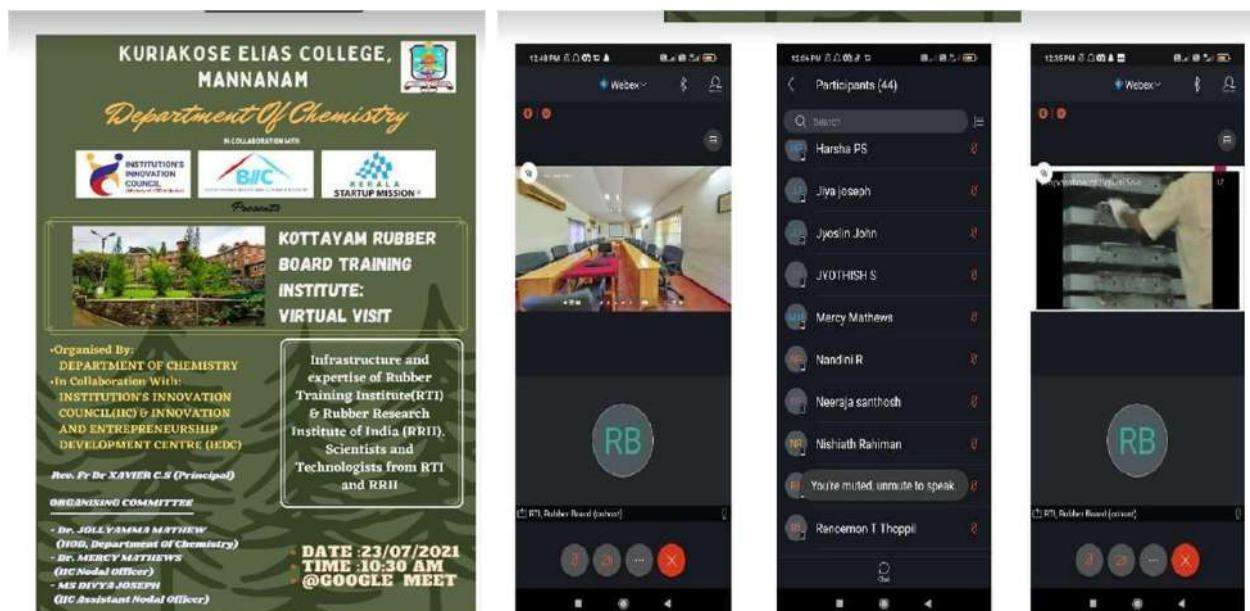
KURIAKOSE ELIAS COLLEGE, MANNANAM

Department Of Chemistry

IN COLLABORATION WITH

INSTITUTION'S INNOVATION COUNCIL

BIIC

KERALA STARTUP MISSION

Presents

KOTTAYAM RUBBER BOARD TRAINING INSTITUTE: VIRTUAL VISIT

•Organised By: DEPARTMENT OF CHEMISTRY
•In Collaboration With: INSTITUTION'S INNOVATION COUNCIL(IIC) & INNOVATION AND ENTREPRENEURSHIP DEVELOPMENT CENTRE (IEDC)

Rev. Fr Dr XAVIER C.S (Principal)

ORGANISING COMMITTEE

- Dr. JOLLYAMMA MATHEW (HOD, Department Of Chemistry)
- Dr. MERCY MATHEWS (IIC Nodal Officer)
- MS DIVYA JOSEPH (IIC Assistant Nodal Officer)

Infrastructure and expertise of Rubber Training Institute(RTI) & Rubber Research Institute of India (RRII). Scientists and Technologists from RTI and RRII

DATE :23/07/2021
TIME :10:30 AM
@GOOGLE MEET

Webex

RB

RTI, Rubber Board (cohost)

Participants (44)

Search

Harsha PS

Jiya joseph

Jjoslin John

JYOTHISH S

Mercy Mathews

Nandini R

Neeraja santhosh

Nishiath Rahiman

You're muted, unmute to speak.

Rencemon T Thoppil

Webex

RB

RTI, Rubber Board (cohost)